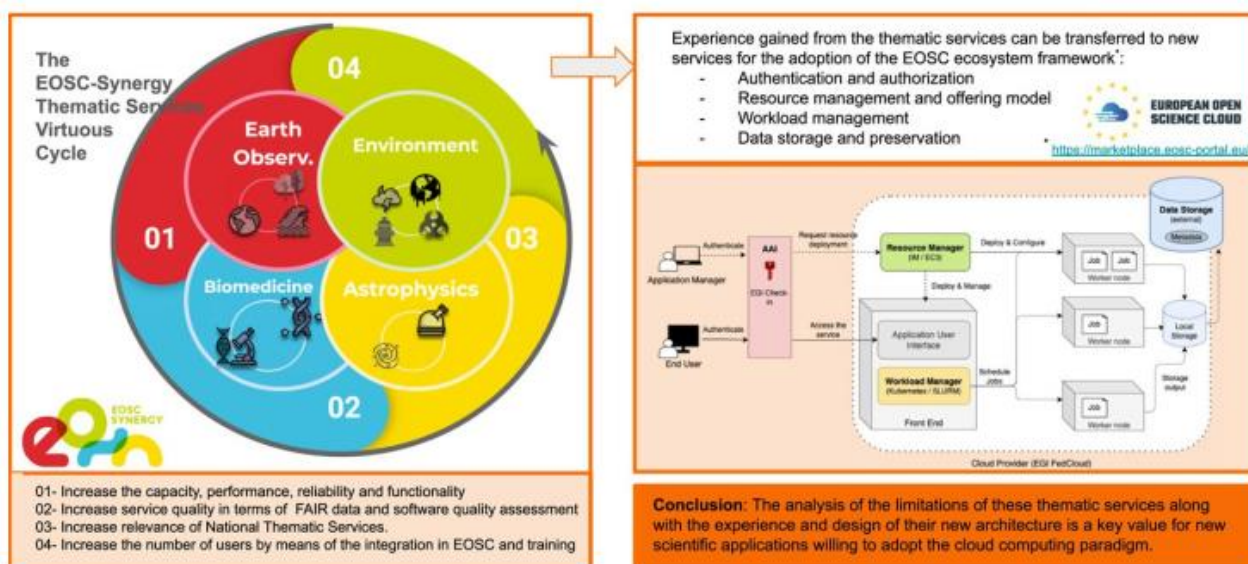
The EOSC-Synergy Thematic Services Virtuous Cycle

04

Earth Observ.

Environment

01

03

Biomedicine

Astrophysics

02

EOSC SYNERGY

01- Increase the capacity, performance, reliability and functionality
02- Increase service quality in terms of FAIR data and software quality assessment
03- Increase relevance of National Thematic Services.
04- Increase the number of users by means of the integration in EOSC and training

Experience gained from the thematic services can be transferred to new services for the adoption of the EOSC ecosystem framework*:
- Authentication and authorization
- Resource management and offering model
- Workload management
- Data storage and preservation

EUROPEAN OPEN SCIENCE CLOUD

*https://marketplace.eosc-portal.eu

Application Manager
Authenticate
AAI
EGI Check-in
Request resource deployment
Resource Manager (IM / EC3)
Deploy & Configure
Data Storage (external)
Metadata
Job
Job
Worker node
Deploy & Manage
End User
Authenticate
Access the service
Application User Interface
Job
Worker node
Local Storage
Workload Manager (Kubernetes / SLURM)
Schedule Jobs
Storage output
Front End
Job
Worker node
Cloud Provider (EGI FedCloud)

Conclusion: The analysis of the limitations of these thematic services along with the experience and design of their new architecture is a key value for new scientific applications willing to adopt the cloud computing paradigm.